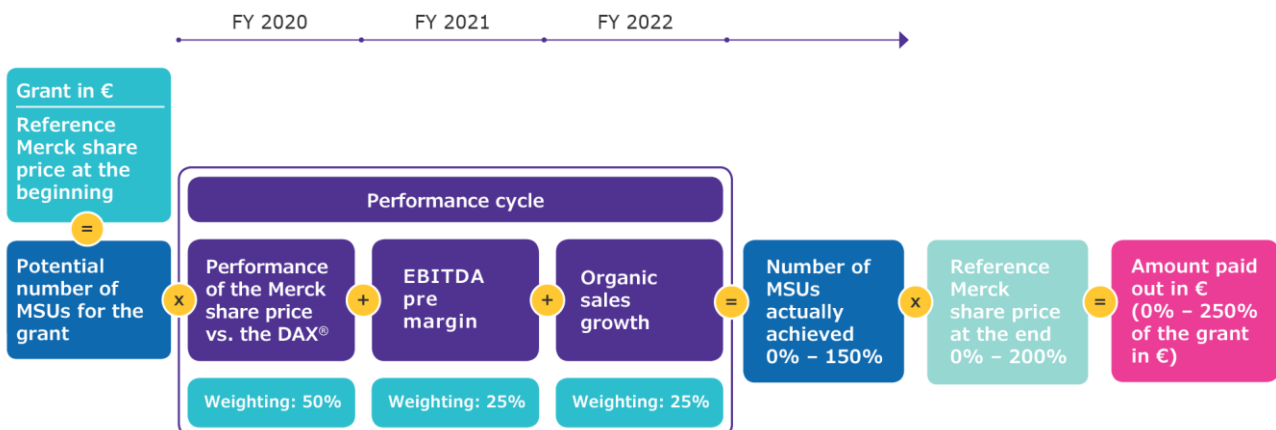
FY 2020 FY 2021 FY 2022

Grant in €

Reference Merck share price at the beginning

=

Potential number of MSUs for the grant

x

Performance cycle

Performance of the Merck share price vs. the DAX®

+

EBITDA pre margin

+

Organic sales growth

Weighting: 50%

Weighting: 25%

Weighting: 25%

=

Number of MSUs actually achieved 0% – 150%

x

Reference Merck share price at the end 0% – 200%

=

Amount paid out in € (0% – 250% of the grant in €)